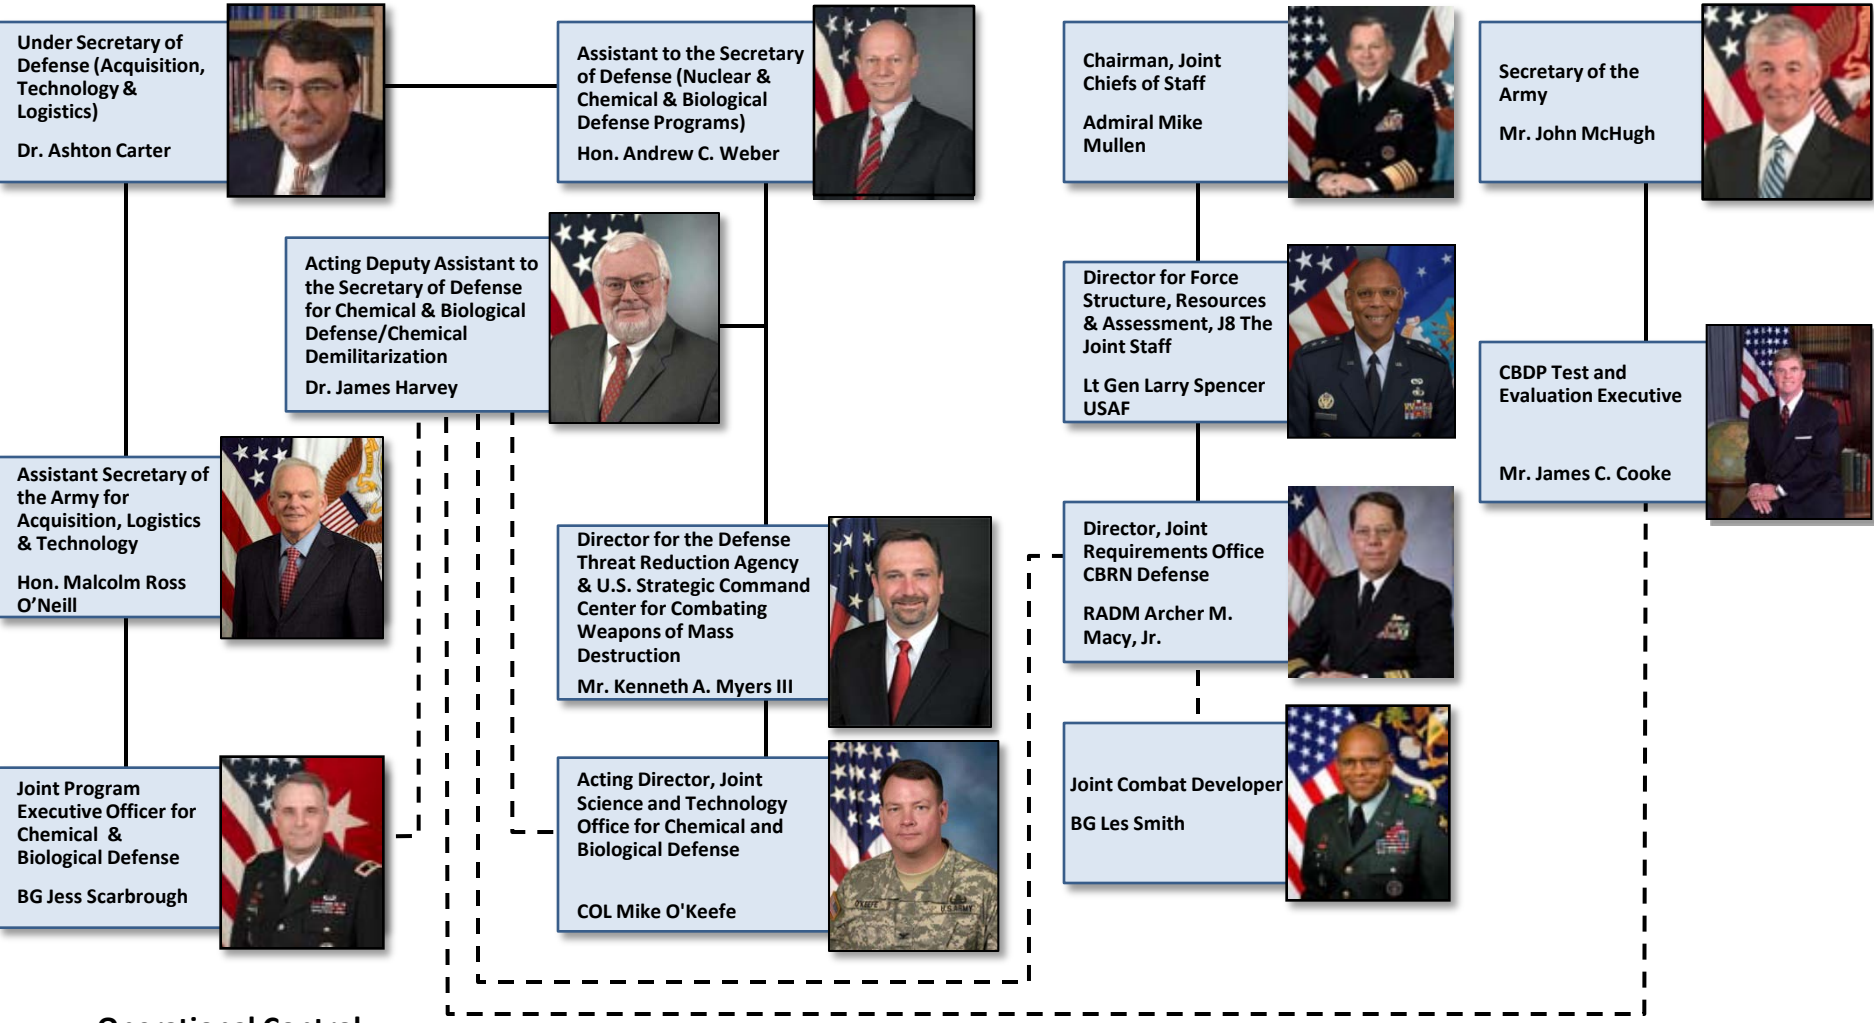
Under Secretary of Defense (Acquisition, Technology & Logistics)

Dr. Ashton Carter

Assistant to the Secretary of Defense (Nuclear & Chemical & Biological Defense Programs)

Hon. Andrew C. Weber

Chairman, Joint Chiefs of Staff

Admiral Mike Mullen

Secretary of the Army

Mr. John McHugh

Acting Deputy Assistant to the Secretary of Defense for Chemical & Biological Defense/Chemical Demilitarization

Dr. James Harvey

Director for Force Structure, Resources & Assessment, J8 The Joint Staff

Lt Gen Larry Spencer USAF

CBDP Test and Evaluation Executive

Mr. James C. Cooke

Assistant Secretary of the Army for Acquisition, Logistics & Technology

Hon. Malcolm Ross O'Neill

Director for the Defense Threat Reduction Agency & U.S. Strategic Command Center for Combating Weapons of Mass Destruction

Mr. Kenneth A. Myers III

Director, Joint Requirements Office CBRN Defense

RADM Archer M. Macy, Jr.

Joint Program Executive Officer for Chemical & Biological Defense

BG Jess Scarbrough

Acting Director, Joint Science and Technology Office for Chemical and Biological Defense

COL Mike O'Keefe

Joint Combat Developer

BG Les Smith

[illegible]